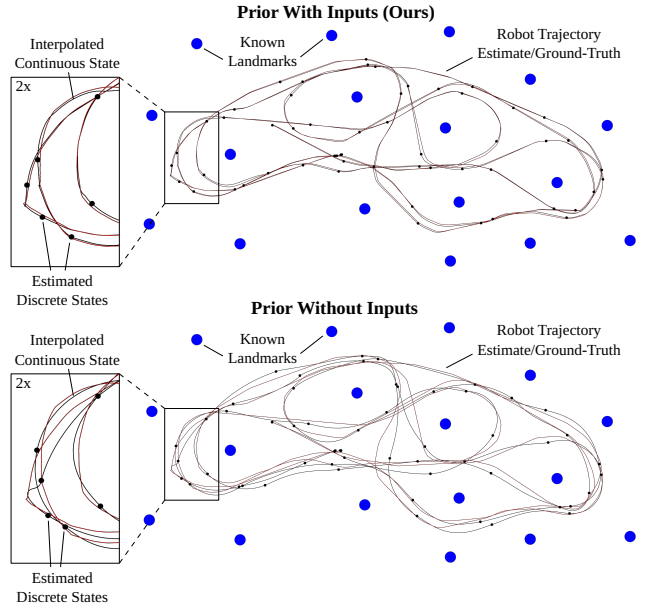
Prior With Inputs (Ours)

Interpolated Continuous State

2x

Known Landmarks

Robot Trajectory Estimate/Ground-Truth

Estimated Discrete States

Prior Without Inputs

Interpolated Continuous State

2x

Known Landmarks

Robot Trajectory Estimate/Ground-Truth

Estimated Discrete States